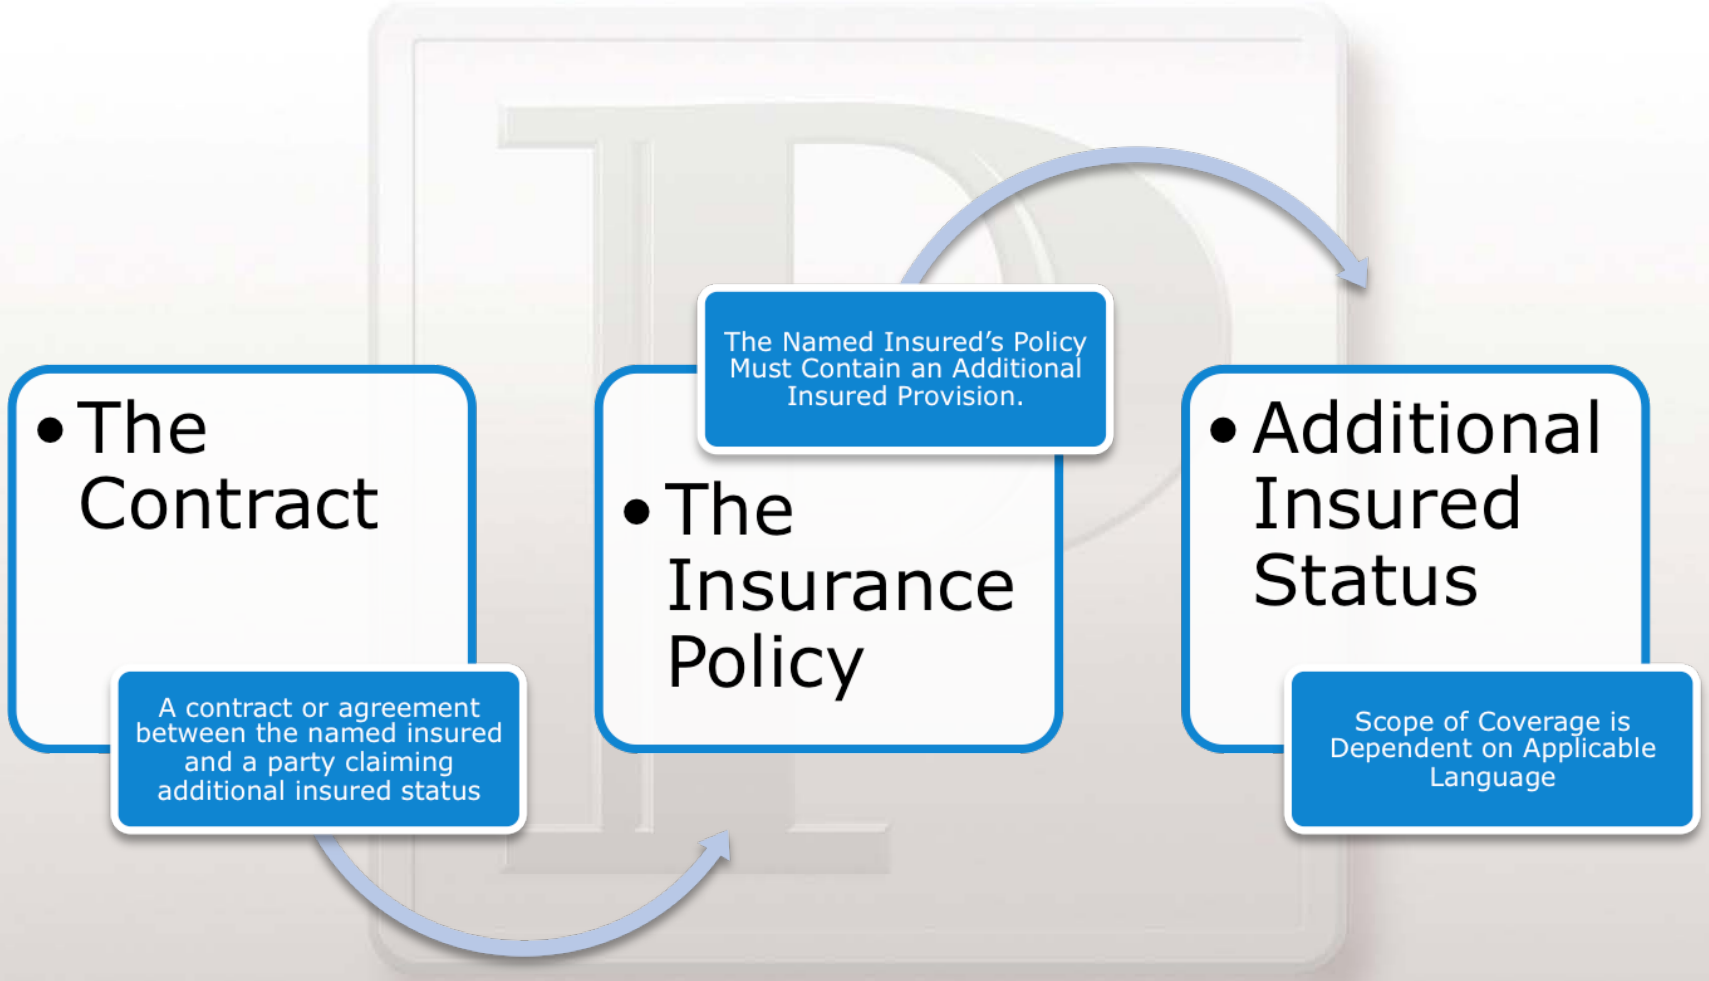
• The Contract

A contract or agreement between the named insured and a party claiming additional insured status

The Named Insured's Policy Must Contain an Additional Insured Provision.

• The Insurance Policy

• Additional Insured Status

Scope of Coverage is Dependent on Applicable Language